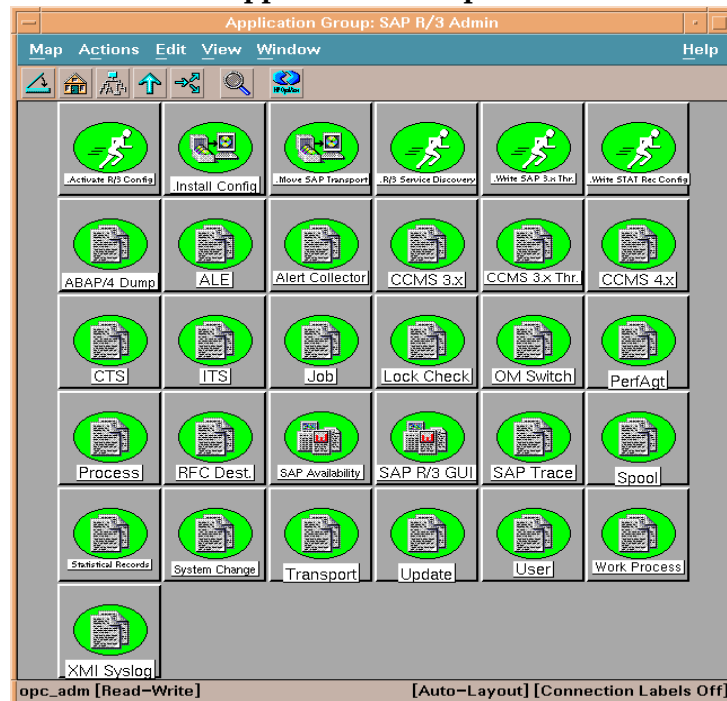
Application Group: SAP R/3 Admin

Map Actions Edit View Window Help

.Activate R/3 Config
.Install Config
.Move SAP Transport
.R/3 Service Discovery
.Write SAP 3.x Thr.
.Write STAT Rec Config

ABAP/4 Dump
ALE
Alert Collector
CCMS 3.x
CCMS 3.x Thr.
CCMS 4.x

CTS
ITS
Job
Lock Check
OM Switch
PerfAgt

Process
RFC Dest.
SAP Availability
SAP R/3 GUI
SAP Trace
Spool

Statistical Records
System Change
Transport
Update
User
Work Process

XMI Syslog

opc_adm [Read-Write] [Auto-Layout] [Connection Labels Off]